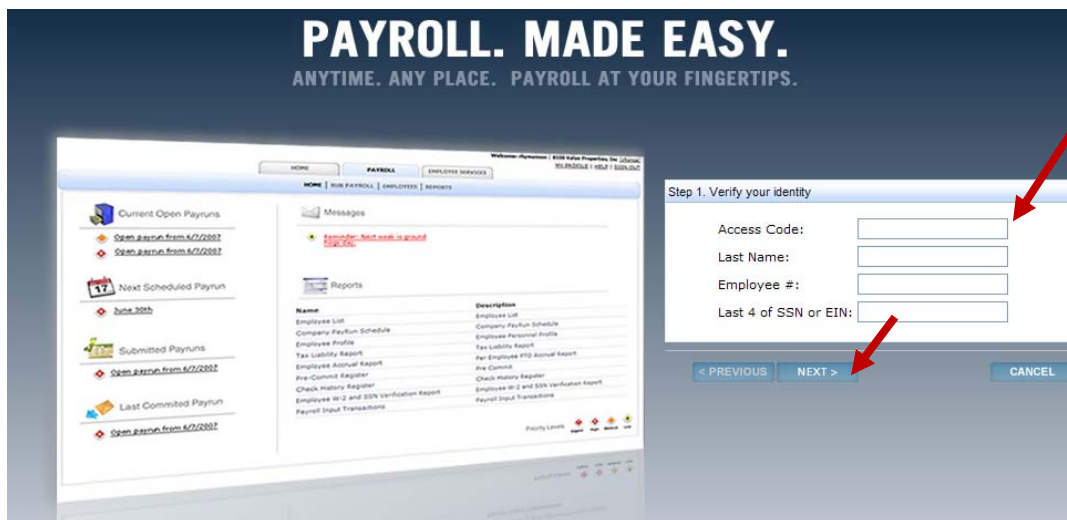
PAYROLL. MADE EASY.

ANYTIME. ANY PLACE. PAYROLL AT YOUR FINGERTIPS.

Welcome: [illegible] | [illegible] | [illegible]
MY PROFILE | HELP | SIGN OUT

HOME
PAYROLL
EMPLOYEE SERVICES

HOME | RUN PAYROLL | EMPLOYEES | REPORTS

Current Open Payruns
Open payrun from 6/7/2007
Open payrun from 6/7/2007

Next Scheduled Payrun
June 30th

Submitted Payruns
Open payrun from 6/7/2007

Last Commited Payrun
Open payrun from 6/7/2007

Messages
Reminder: Next week is ground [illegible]

Reports

| Name | Description |
|---|---|
| Employee List | Employee List |
| Company PayRun Schedule | Company PayRun Schedule |
| Employee Profile | Employee Personnel Profile |
| Tax Liability Report | Tax Liability Report |
| Employee Accrual Report | Per Employee PTO Accrual Report |
| Pre-Commit Register | Pre Commit |
| Check History Register | Check History Register |
| Employee W-2 and SSN Verification Report | Employee W-2 and SSN Verification Report |
| Payroll Input Transactions | Payroll Input Transactions |

Priority Levels: Urgent High Medium Low

Step 1. Verify your identity

Access Code:
Last Name:
Employee #:
Last 4 of SSN or EIN:

< PREVIOUS
NEXT >
CANCEL